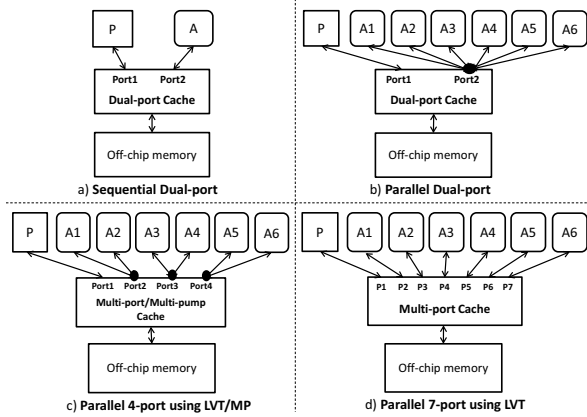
P

A

Port1 Port2

Dual-port Cache

Off-chip memory

a) **Sequential Dual-port**

P A1 A2 A3 A4 A5 A6

Port1 Port2

Dual-port Cache

Off-chip memory

b) **Parallel Dual-port**

P A1 A2 A3 A4 A5 A6

Port1 Port2 Port3 Port4

Multi-port/Multi-pump Cache

Off-chip memory

c) **Parallel 4-port using LVT/MP**

P A1 A2 A3 A4 A5 A6

P1 P2 P3 P4 P5 P6 P7

Multi-port Cache

Off-chip memory

d) **Parallel 7-port using LVT**